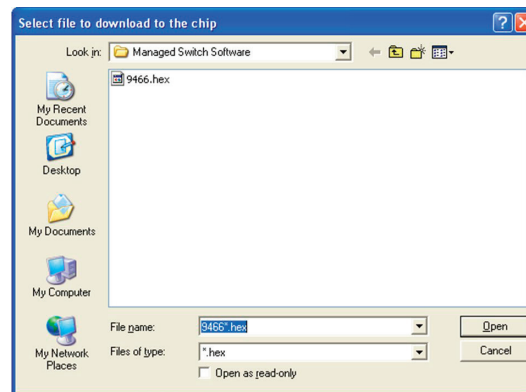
Select file to download to the chip

Look in: Managed Switch Software

9466.hex

My Recent Documents

Desktop

My Documents

My Computer

My Network Places

File name: 9466*.hex

Files of type: *.hex

Open as read-only

Open

Cancel